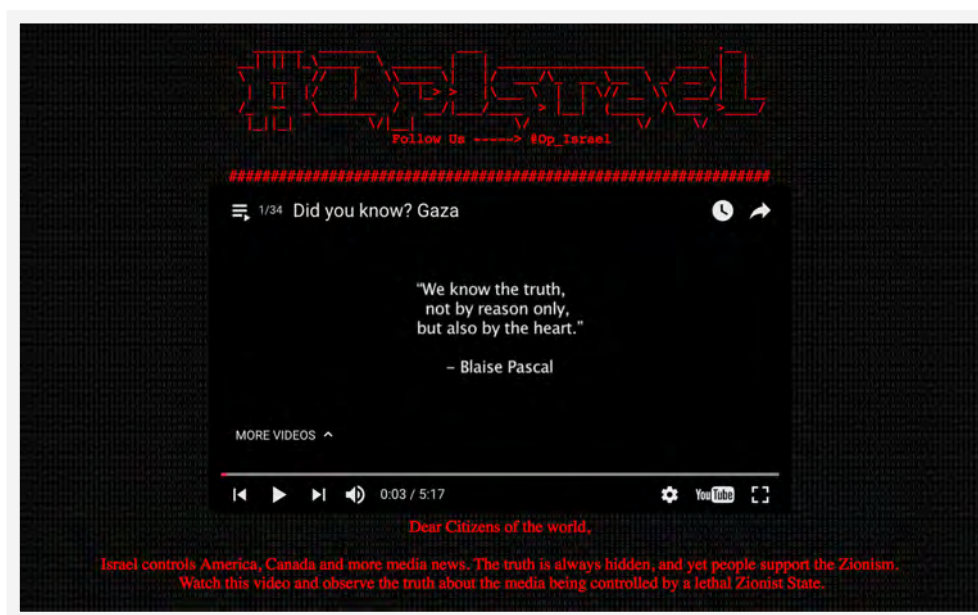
#OpIsrael

Follow Us -----> @Op_Israel

##############################################################

1/34 Did you know? Gaza

"We know the truth, not by reason only, but also by the heart."

– Blaise Pascal

MORE VIDEOS

0:03 / 5:17

YouTube

Dear Citizens of the world,

Israel controls America, Canada and more media news. The truth is always hidden, and yet people support the Zionism. Watch this video and observe the truth about the media being controlled by a lethal Zionist State.